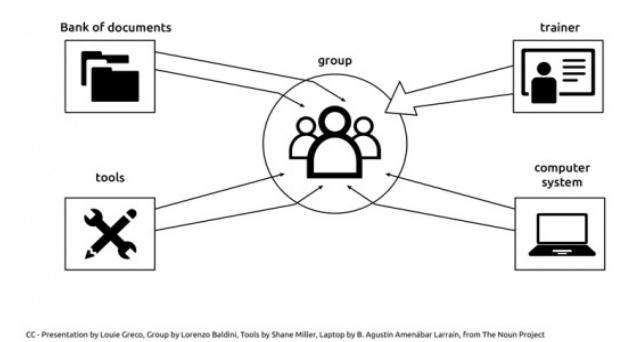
Bank of documents

trainer

group

tools

computer system

CC - Presentation by Louie Greco, Group by Lorenzo Baldini, Tools by Shane Miller, Laptop by B. Agustín Amenábar Larraín, from The Noun Project